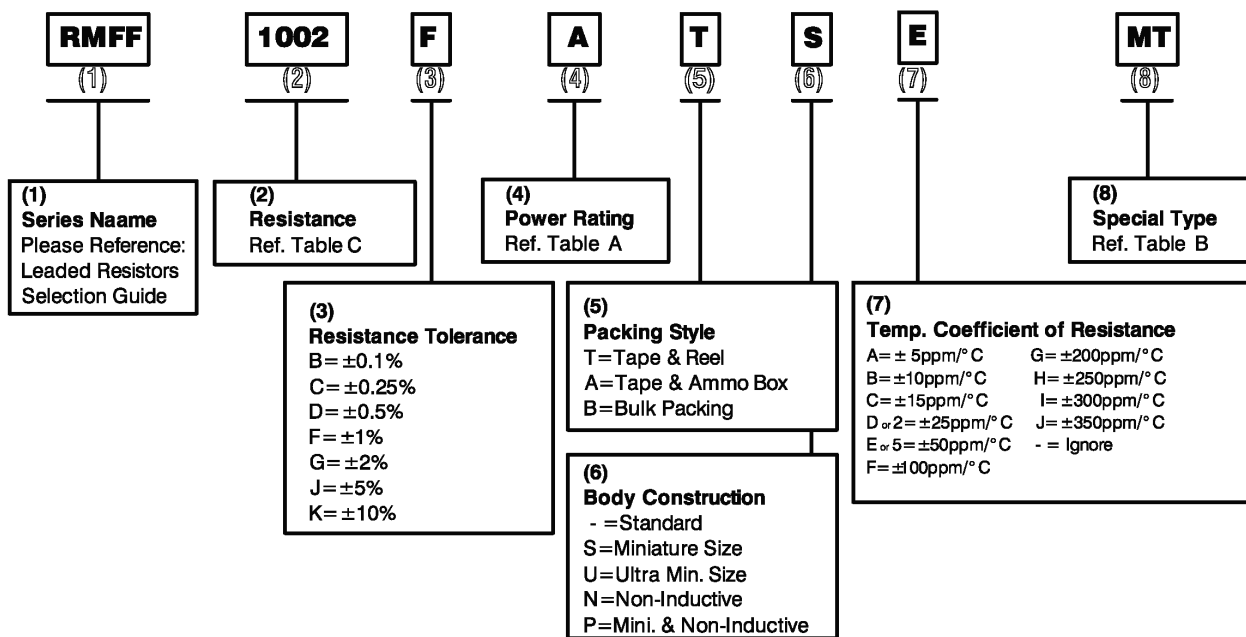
RMFF
(1)

1002
(2)

F
(3)

A
(4)

T
(5)

S
(6)

E
(7)

MT
(8)

(1)
Series Naame
Please Reference:
Leaded Resistors
Selection Guide

(2)
Resistance
Ref. Table C

(4)
Power Rating
Ref. Table A

(8)
Special Type
Ref. Table B

(3)
Resistance Tolerance
B= ±0.1%
C= ±0.25%
D= ±0.5%
F= ±1%
G= ±2%
J= ±5%
K= ±10%

(5)
Packing Style
T=Tape & Reel
A=Tape & Ammo Box
B=Bulk Packing

(6)
Body Construction
- =Standard
S=Miniature Size
U=Ultra Min. Size
N=Non-Inductive
P=Mini. & Non-Inductive

(7)
Temp. Coefficient of Resistance
A= ± 5ppm/° C
B= ±10ppm/° C
C= ±15ppm/° C
D or 2= ±25ppm/° C
E or 5= ±50ppm/° C
F= ±100ppm/° C
G= ±200ppm/° C
H= ±250ppm/° C
I= ±300ppm/° C
J= ±350ppm/° C
- = Ignore